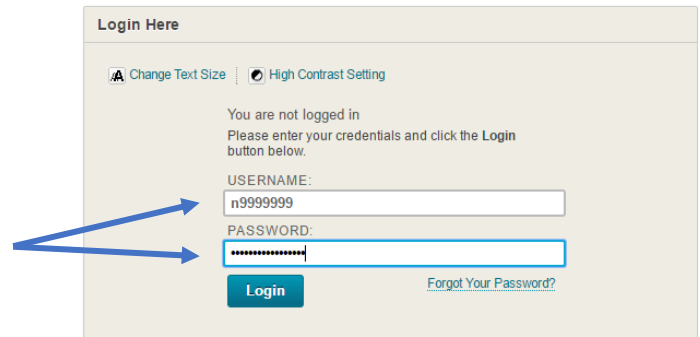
Login Here

Change Text Size

High Contrast Setting

You are not logged in

Please enter your credentials and click the **Login** button below.

USERNAME:

n9999999

PASSWORD:

••••••••••••••••

Login

Forgot Your Password?